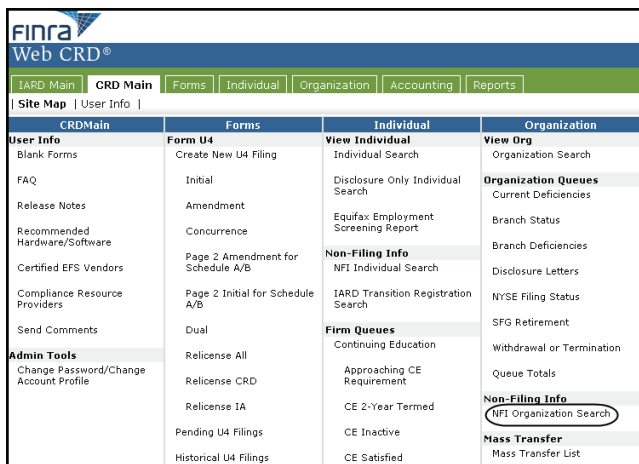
FINRA
Web CRD®

IARD Main | CRD Main | Forms | Individual | Organization | Accounting | Reports

| Site Map | User Info |

| CRDMain | Forms | Individual | Organization |
|---|---|---|---|
| User Info | Form U4 | View Individual | View Org |
| Blank Forms | Create New U4 Filing | Individual Search | Organization Search |
| FAQ | Initial | Disclosure Only Individual Search | Organization Queues |
| Release Notes | Amendment | Equifax Employment Screening Report | Current Deficiencies |
| Recommended Hardware/Software | Concurrence | Non-Filing Info | Branch Status |
| Certified EFS Vendors | Page 2 Amendment for Schedule A/B | NFI Individual Search | Branch Deficiencies |
| Compliance Resource Providers | Page 2 Initial for Schedule A/B | IARD Transition Registration Search | Disclosure Letters |
| Send Comments | Dual | Firm Queues | NYSE Filing Status |
| Admin Tools | Relicense All | Continuing Education | SFG Retirement |
| Change Password/Change Account Profile | Relicense CRD | Approaching CE Requirement | Withdrawal or Termination |
| | Relicense IA | CE 2-Year Termed | Queue Totals |
| | Pending U4 Filings | CE Inactive | Non-Filing Info |
| | Historical U4 Filings | CE Satisfied | NFI Organization Search |
| | | | Mass Transfer |
| | | | Mass Transfer List |